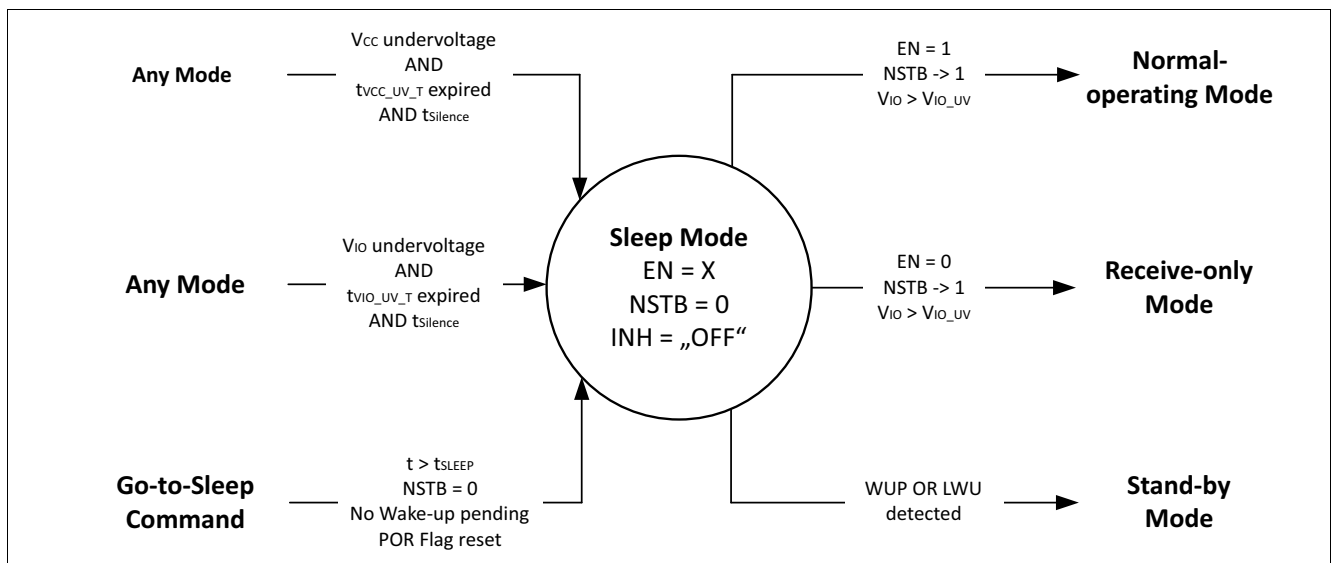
Any Mode

$V_{CC}$ undervoltage AND $t_{VCC\_UV\_T}$ expired AND $t_{Silence}$

EN = 1
NSTB -> 1
$V_{IO} > V_{IO\_UV}$

Normal-operating Mode

Any Mode

$V_{IO}$ undervoltage AND $t_{VIO\_UV\_T}$ expired AND $t_{Silence}$

Sleep Mode
EN = X
NSTB = 0
INH = „OFF“

EN = 0
NSTB -> 1
$V_{IO} > V_{IO\_UV}$

Receive-only Mode

Go-to-Sleep Command

$t > t_{SLEEP}$
NSTB = 0
No Wake-up pending
POR Flag reset

WUP OR LWU detected

Stand-by Mode